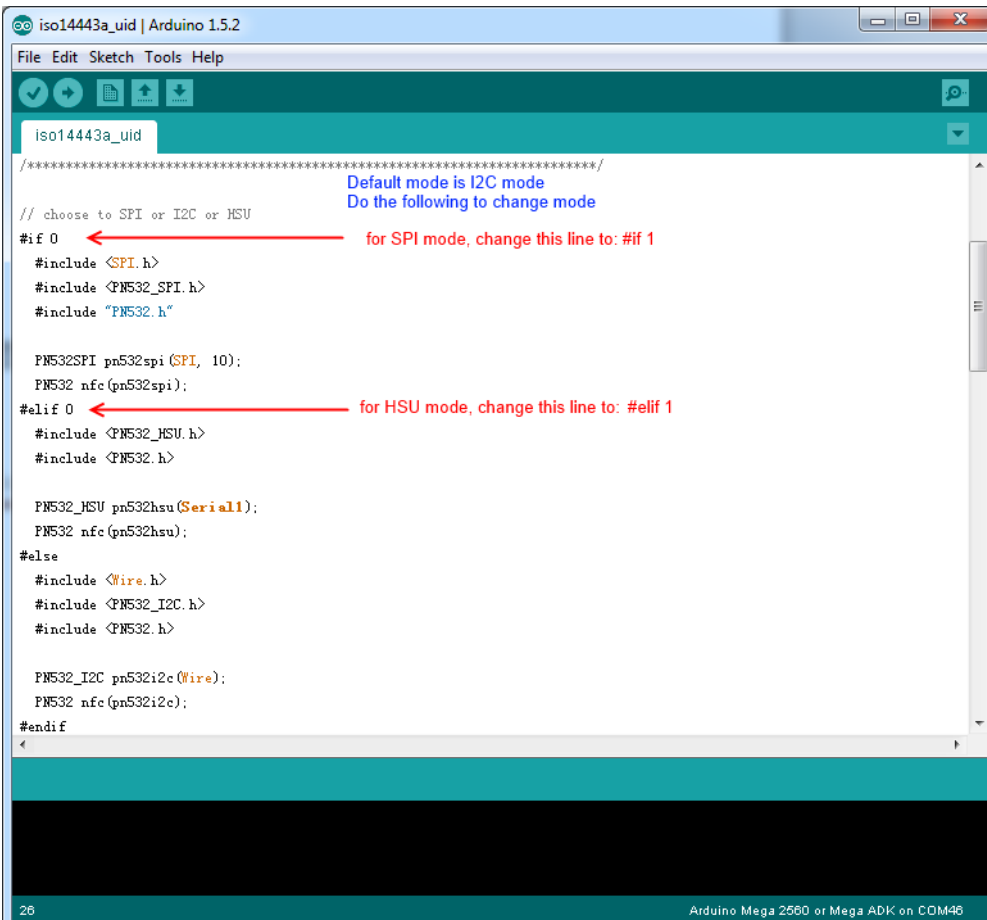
iso14443a_uid | Arduino 1.5.2

File Edit Sketch Tools Help

iso14443a_uid

/**************************************************************************/

Default mode is I2C mode
Do the following to change mode

// choose to SPI or I2C or HSU

#if 0

for SPI mode, change this line to: #if 1

#include <SPI.h>
#include <PN532_SPI.h>
#include "PN532.h"

PN532SPI pn532spi(SPI, 10);
PN532 nfc(pn532spi);

#elif 0

for HSU mode, change this line to: #elif 1

#include <PN532_HSU.h>
#include <PN532.h>

PN532_HSU pn532hsu(Serial1);
PN532 nfc(pn532hsu);

#else

#include <Wire.h>
#include <PN532_I2C.h>
#include <PN532.h>

PN532_I2C pn532i2c(Wire);
PN532 nfc(pn532i2c);

#endif

26

Arduino Mega 2560 or Mega ADK on COM46